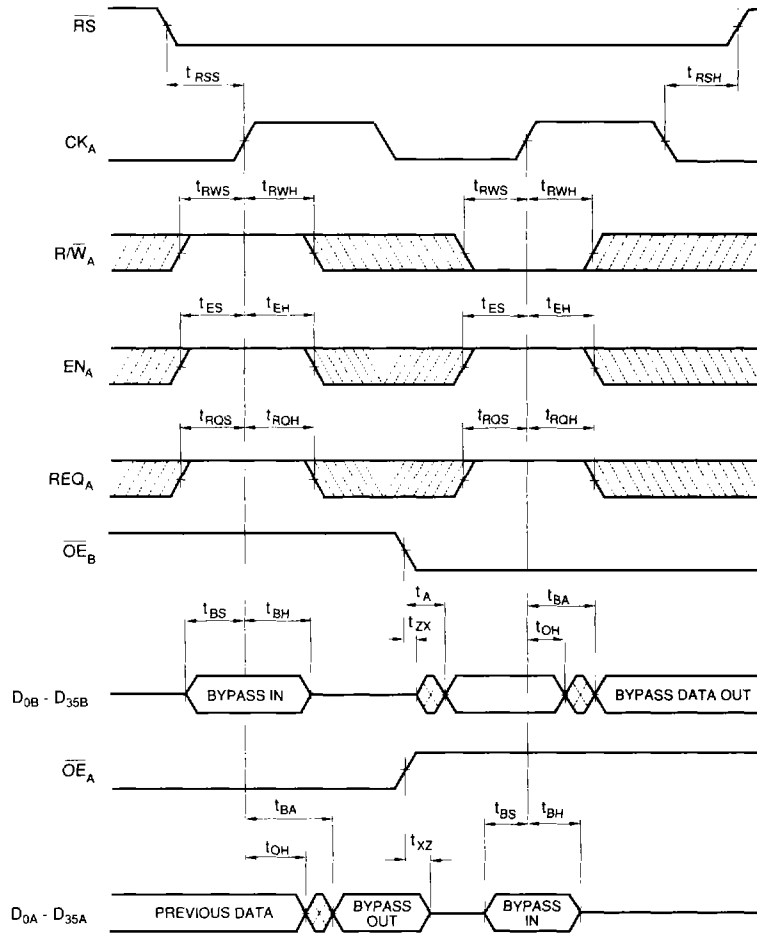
$\overline{RS}$

$t_{RSS}$

$t_{RSH}$

$CK_A$

$t_{RWS}$ $t_{RWH}$ $t_{RWS}$ $t_{RWH}$

$R/\overline{W}_A$

$t_{ES}$ $t_{EH}$ $t_{ES}$ $t_{EH}$

$EN_A$

$t_{RQS}$ $t_{RQH}$ $t_{RQS}$ $t_{RQH}$

$REQ_A$

$\overline{OE}_B$

$t_{BS}$ $t_{BH}$ $t_A$ $t_{BA}$

$t_{ZX}$ $t_{OH}$

$D_{0B}$ - $D_{35B}$

BYPASS IN

BYPASS DATA OUT

$\overline{OE}_A$

$t_{BA}$ $t_{BS}$ $t_{BH}$

$t_{OH}$ $t_{XZ}$

$D_{0A}$ - $D_{35A}$

PREVIOUS DATA

BYPASS OUT

BYPASS IN